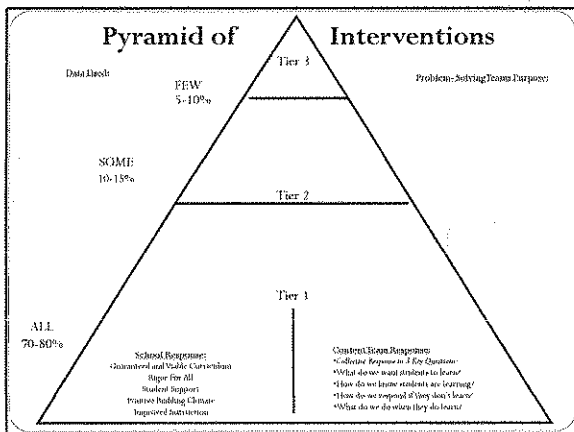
Pyramid of Interventions

Data Dash

Tier 3

Problem-Solving Teams Purpose:

FEW
5-10%

SOME
10-15%

Tier 2

Tier 1

ALL
70-80%

School Response:
Guaranteed and Viable Curriculum
Rigor For All
Student Support
Positive Building Climate
Improved Instruction

Content Team Response:
*Collective Response to 4 Key Questions:
*What do we want students to learn?
*How do we know students are learning?
*How do we respond if they don't learn?
*What do we do when they do learn?